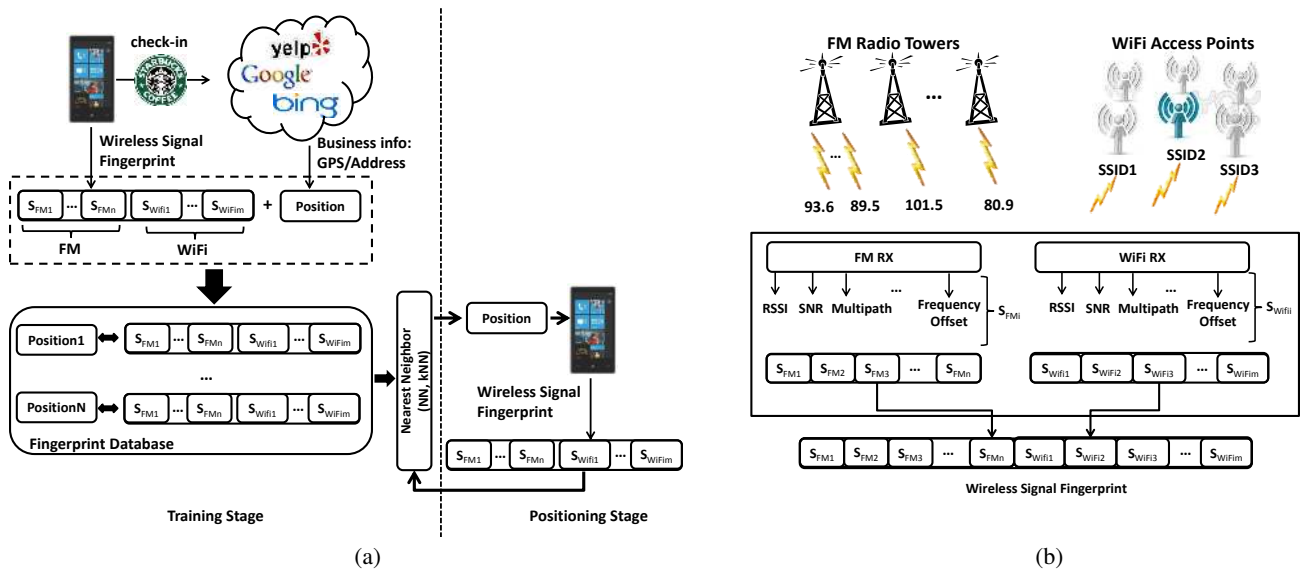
check-in

yelp

Google

bing

STARBUCKS COFFEE

Wireless Signal Fingerprint

Business info: GPS/Address

$S_{FM1}$ … $S_{FMn}$ $S_{Wifi1}$ … $S_{WiFim}$ + Position

FM

WiFi

Position1 $S_{FM1}$ … $S_{FMn}$ $S_{Wifi1}$ … $S_{WiFim}$

…

PositionN $S_{FM1}$ … $S_{FMn}$ $S_{Wifi1}$ … $S_{WiFim}$

Fingerprint Database

Nearest Neighbor (NN, kNN)

Position

Wireless Signal Fingerprint

$S_{FM1}$ … $S_{FMn}$ $S_{Wifi1}$ … $S_{WiFim}$

Training Stage

Positioning Stage

(a)

FM Radio Towers

…

…

93.6 89.5 101.5 80.9

WiFi Access Points

SSID1 SSID2 SSID3

FM RX

RSSI SNR Multipath … Frequency Offset $S_{FMi}$

$S_{FM1}$ $S_{FM2}$ $S_{FM3}$ … $S_{FMn}$

WiFi RX

RSSI SNR Multipath … Frequency Offset $S_{Wifii}$

$S_{Wifi1}$ $S_{WiFi2}$ $S_{WiFi3}$ … $S_{WiFim}$

$S_{FM1}$ $S_{FM2}$ $S_{FM3}$ … $S_{FMn}$ $S_{Wifi1}$ $S_{WiFi2}$ $S_{WiFi3}$ … $S_{WiFim}$

Wireless Signal Fingerprint

(b)